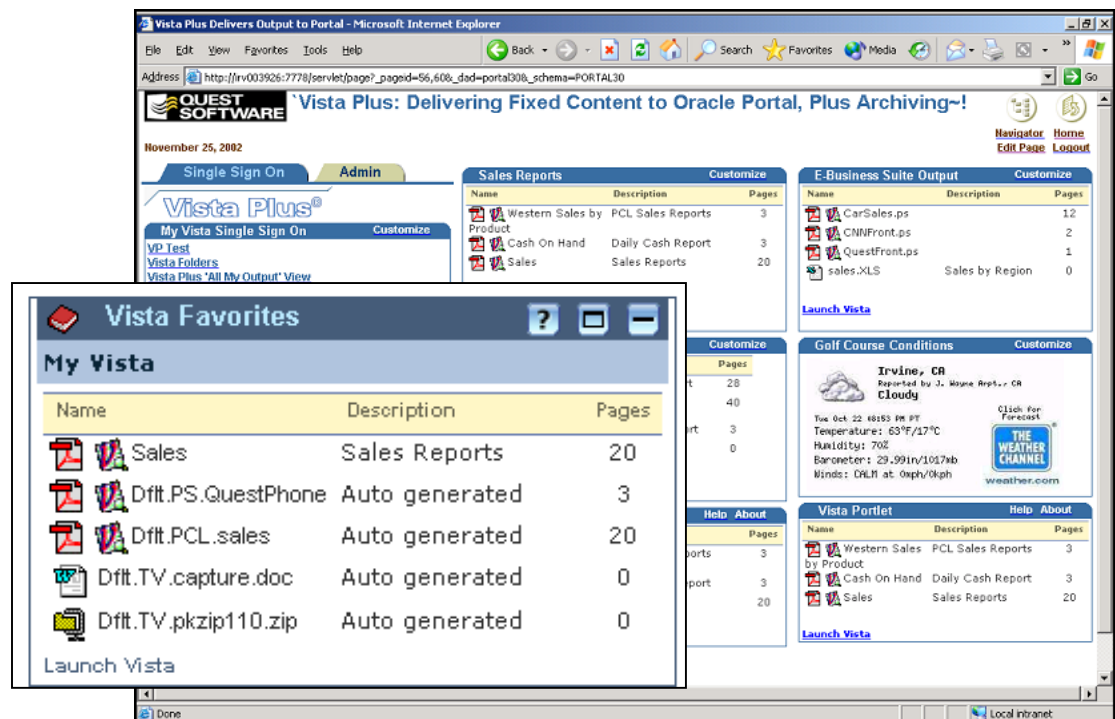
Vista Plus Delivers Output to Portal - Microsoft Internet Explorer

File Edit View Favorites Tools Help

Back Search Favorites Media

Address http://irv003926:7778/servlet/page?_pageid=56,60&_dad=portal30&_schema=PORTAL30 Go

QUEST SOFTWARE `Vista Plus: Delivering Fixed Content to Oracle Portal, Plus Archiving~!

Navigator Home Edit Page Logout

November 25, 2002

Single Sign On Admin

Vista Plus®

My Vista Single Sign On Customize

VP Test
Vista Folders
Vista Plus 'All My Output' View

Sales Reports Customize

| Name | Description | Pages |
|---|---|---|
| Western Sales by Product | PCL Sales Reports | 3 |
| Cash On Hand | Daily Cash Report | 3 |
| Sales | Sales Reports | 20 |

E-Business Suite Output Customize

| Name | Description | Pages |
|---|---|---|
| CarSales.ps | | 12 |
| CNNFront.ps | | 2 |
| QuestFront.ps | | 1 |
| sales.XLS | Sales by Region | 0 |

Launch Vista

Customize
Pages
28
40
3
0

Golf Course Conditions Customize

Irvine, CA
Reported by J. Wayne Arpt., CA
Cloudy
Tue Oct 22 08:53 PM PT
Temperature: 63°F/17°C
Humidity: 70%
Barometer: 29.99in/1017mb
Winds: CALM at 0mph/0kph
Click for Forecast
THE WEATHER CHANNEL
weather.com

Help About
Pages
3
3
20

Vista Portlet Help About

| Name | Description | Pages |
|---|---|---|
| Western Sales by Product | PCL Sales Reports | 3 |
| Cash On Hand | Daily Cash Report | 3 |
| Sales | Sales Reports | 20 |

Launch Vista

Vista Favorites

My Vista

| Name | Description | Pages |
|---|---|---|
| Sales | Sales Reports | 20 |
| Dflt.PS.QuestPhone | Auto generated | 3 |
| Dflt.PCL.sales | Auto generated | 20 |
| Dflt.TV.capture.doc | Auto generated | 0 |
| Dflt.TV.pkzip110.zip | Auto generated | 0 |

Launch Vista

Done Local intranet